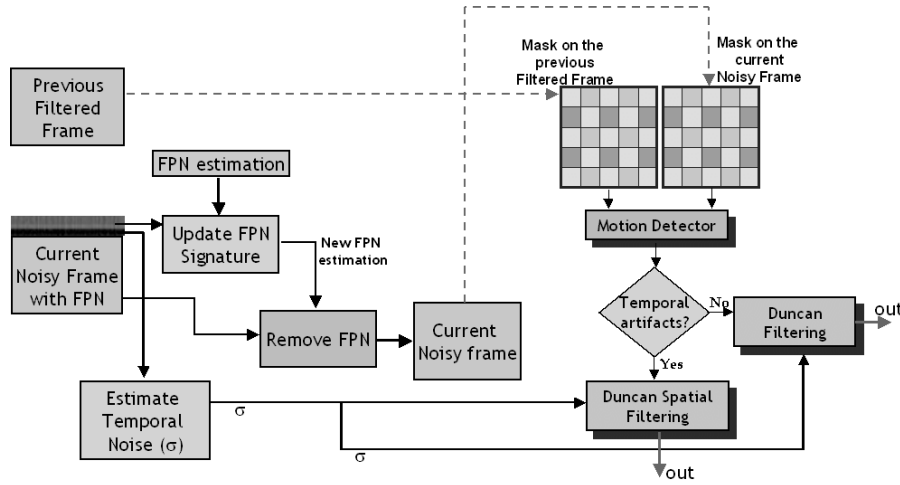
Mask on the previous Filtered Frame

Mask on the current Noisy Frame

Previous Filtered Frame

FPN estimation

Current Noisy Frame with FPN

Update FPN Signature

New FPN estimation

Remove FPN

Current Noisy frame

Motion Detector

Temporal artifacts?

No

Yes

Duncan Filtering

out

Estimate Temporal Noise ($\sigma$)

$\sigma$

$\sigma$

Duncan Spatial Filtering

out